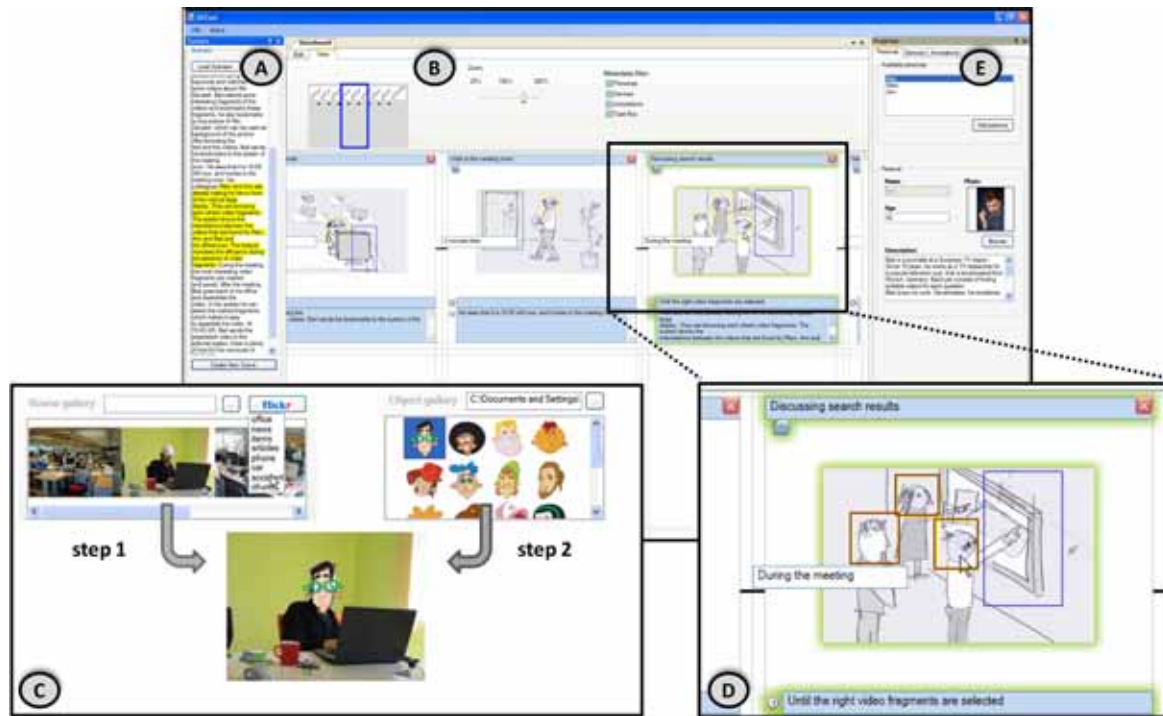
A

B

E

Until the right video fragments are selected

Scene gallery

flickr

office
news
items
articles
phone
car

Object gallery

C:\Documents and Settings\

step 1

step 2

C

Discussing search results

During the meeting

Until the right video fragments are selected

D